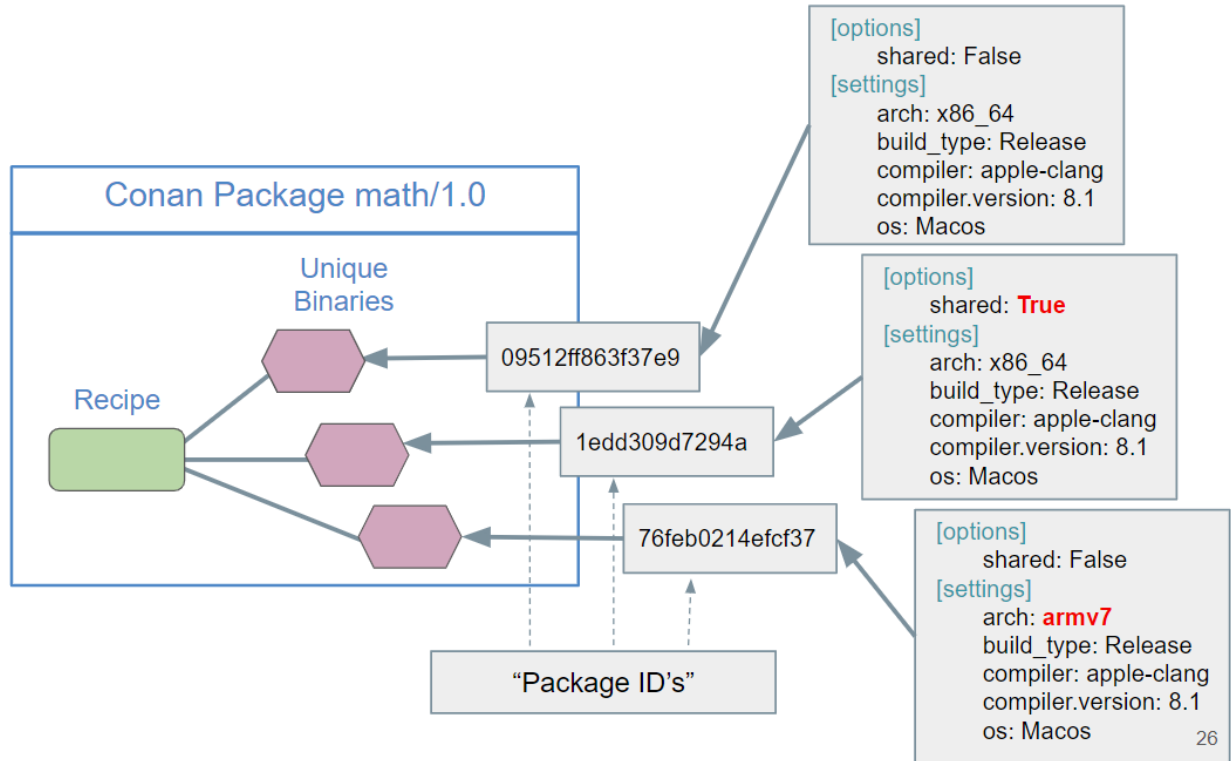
Conan Package math/1.0

Unique Binaries

Recipe

09512ff863f37e9

1edd309d7294a

76feb0214efcf37

“Package ID’s”

[options]
shared: False
[settings]
arch: x86_64
build_type: Release
compiler: apple-clang
compiler.version: 8.1
os: Macos

[options]
shared: True
[settings]
arch: x86_64
build_type: Release
compiler: apple-clang
compiler.version: 8.1
os: Macos

[options]
shared: False
[settings]
arch: armv7
build_type: Release
compiler: apple-clang
compiler.version: 8.1
os: Macos

26